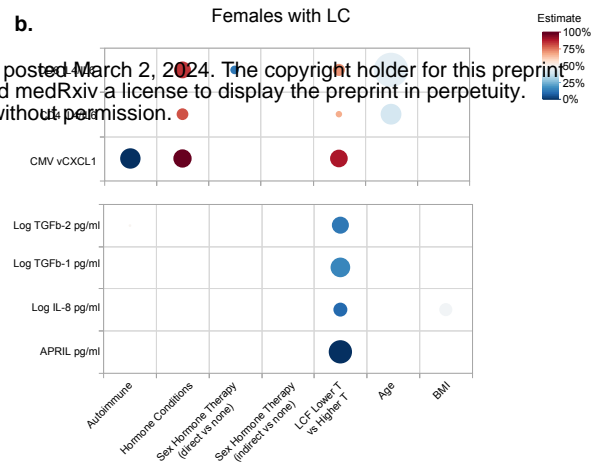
b.

Females with LC

Estimate
100%
75%
50%
25%
0%

posted March 2, 2024. The copyright holder for this preprint
d medRxiv a license to display the preprint in perpetuity.
without permission.

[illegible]

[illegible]

CMV vCXCL1

Log TGFb-2 pg/ml

Log TGFb-1 pg/ml

Log IL-8 pg/ml

APRIL pg/ml

Autoimmune

Hormone Conditions

Sex Hormone Therapy (direct vs none)

Sex Hormone Therapy (indirect vs none)

LCF Lower T vs Higher T

Age

BMI